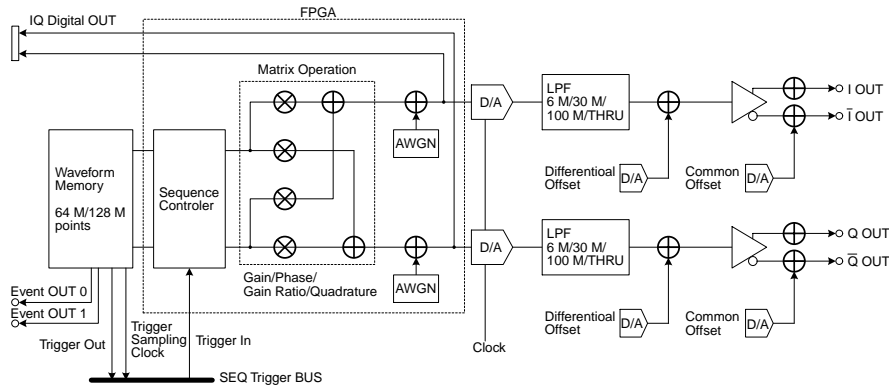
IQ Digital OUT

FPGA

Matrix Operation

Waveform Memory

64 M/128 M points

Sequence Controler

AWGN

AWGN

Gain/Phase/ Gain Ratio/Quadrature

D/A

D/A

LPF 6 M/30 M/ 100 M/THRU

LPF 6 M/30 M/ 100 M/THRU

Differentioal Offset

D/A

Common Offset

D/A

Differentioal Offset

D/A

Common Offset

D/A

I OUT

$\overline{\text{I}}$ OUT

Q OUT

$\overline{\text{Q}}$ OUT

Event OUT 0

Event OUT 1

Trigger Out

Trigger Sampling Clock

Trigger In

Clock

SEQ Trigger BUS